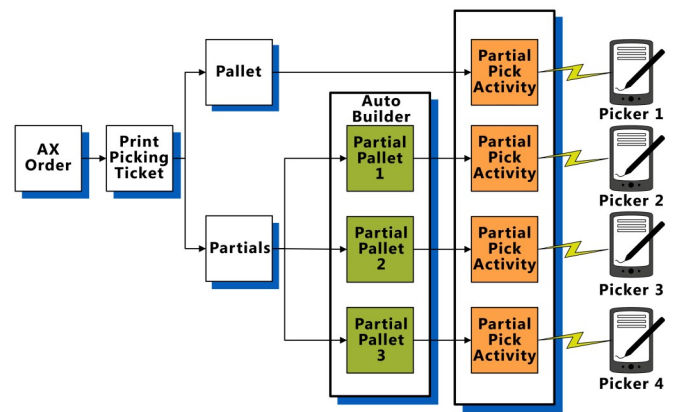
AX Order

Print Picking Ticket

Pallet

Partials

Auto Builder

Partial Pallet 1

Partial Pallet 2

Partial Pallet 3

Partial Pick Activity

Partial Pick Activity

Partial Pick Activity

Partial Pick Activity

Picker 1

Picker 2

Picker 3

Picker 4